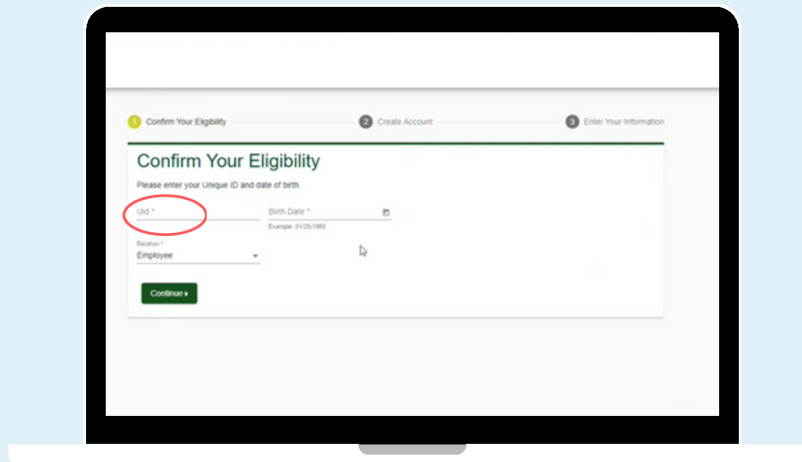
1 Confirm Your Eligibility

2 Create Account

3 Enter Your Information

Confirm Your Eligibility

Please enter your Unique ID and date of birth.

UId *

Birth Date *

Example: 01/25/1980

Relation *

Employee

Continue ▸